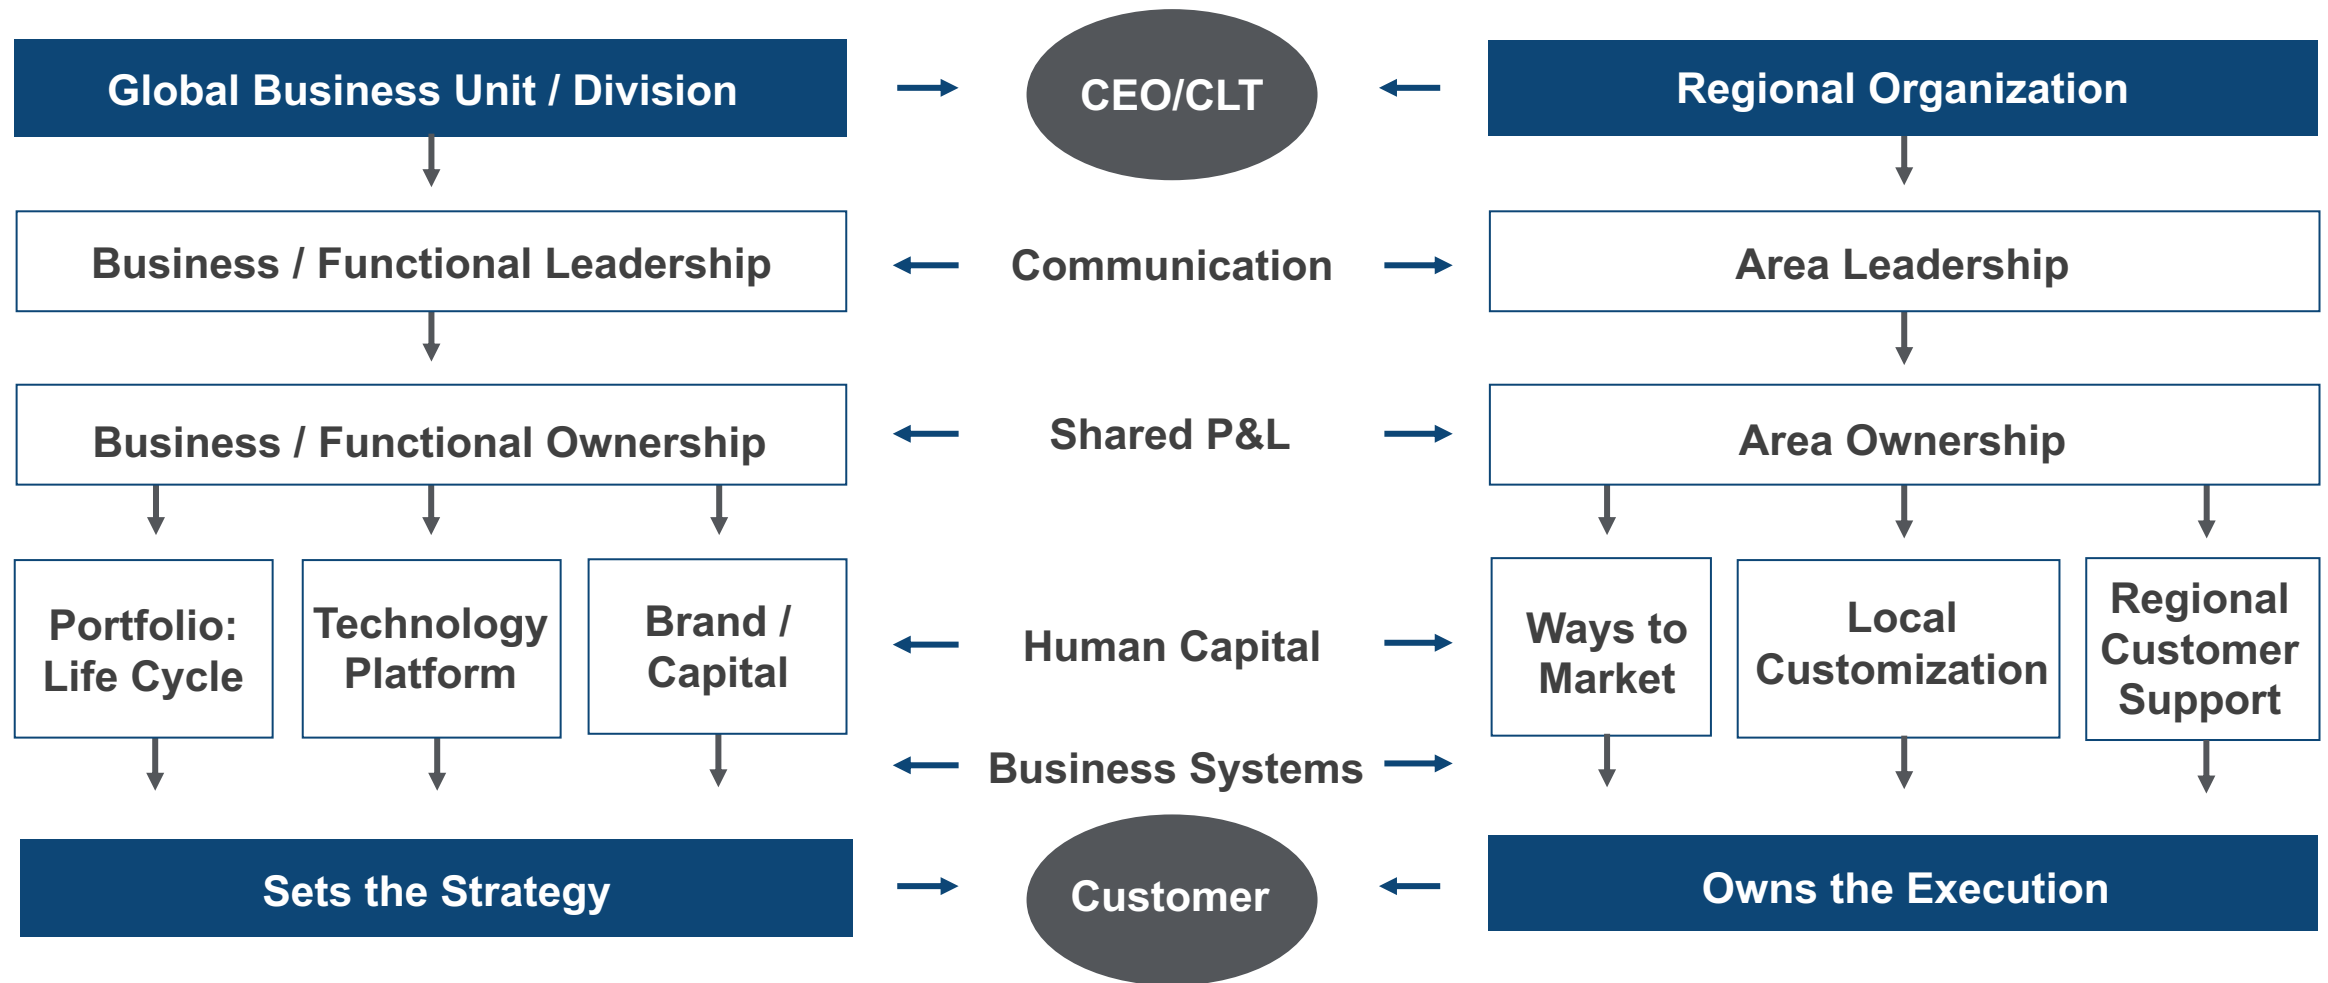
Global Business Unit / Division

CEO/CLT

Regional Organization

Business / Functional Leadership

Communication

Area Leadership

Business / Functional Ownership

Shared P&L

Area Ownership

Portfolio: Life Cycle

Technology Platform

Brand / Capital

Human Capital

Ways to Market

Local Customization

Regional Customer Support

Business Systems

Sets the Strategy

Customer

Owns the Execution